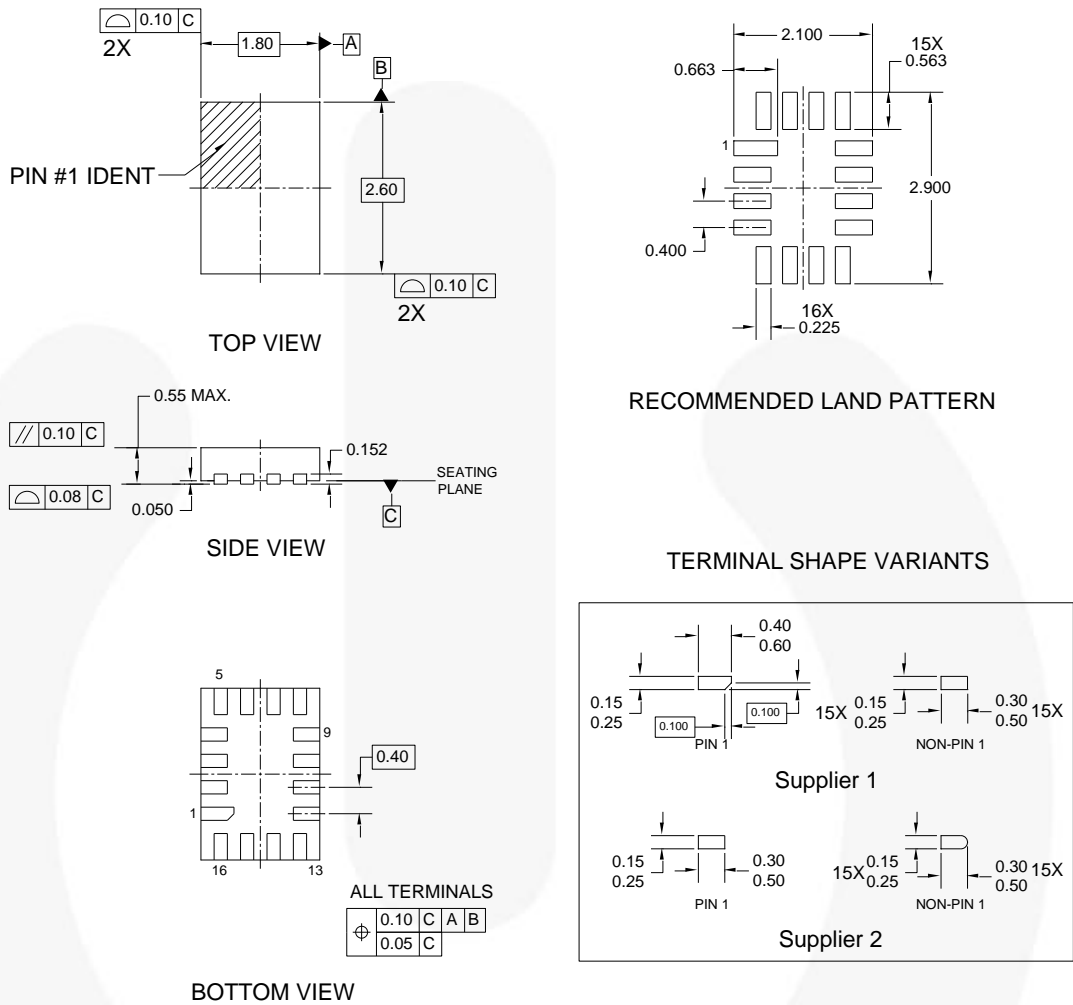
⌓ 0.10 C
2X
1.80
A
B
PIN #1 IDENT
2.60
⌓ 0.10 C
2X

TOP VIEW

0.55 MAX.
// 0.10 C
0.152
SEATING PLANE
⌓ 0.08 C
0.050
C

SIDE VIEW

5
9
0.40
1
16
13
ALL TERMINALS
⌖ 0.10 C A B
0.05 C

BOTTOM VIEW

2.100
0.663
15X
0.563
1
2.900
0.400
16X
0.225

RECOMMENDED LAND PATTERN

TERMINAL SHAPE VARIANTS

0.40
0.60
0.15
0.25
0.100
0.100
PIN 1
15X
0.15
0.25
0.30
0.50
15X
NON-PIN 1

Supplier 1

0.15
0.25
0.30
0.50
PIN 1
15X
0.15
0.25
0.30
0.50
15X
NON-PIN 1

Supplier 2